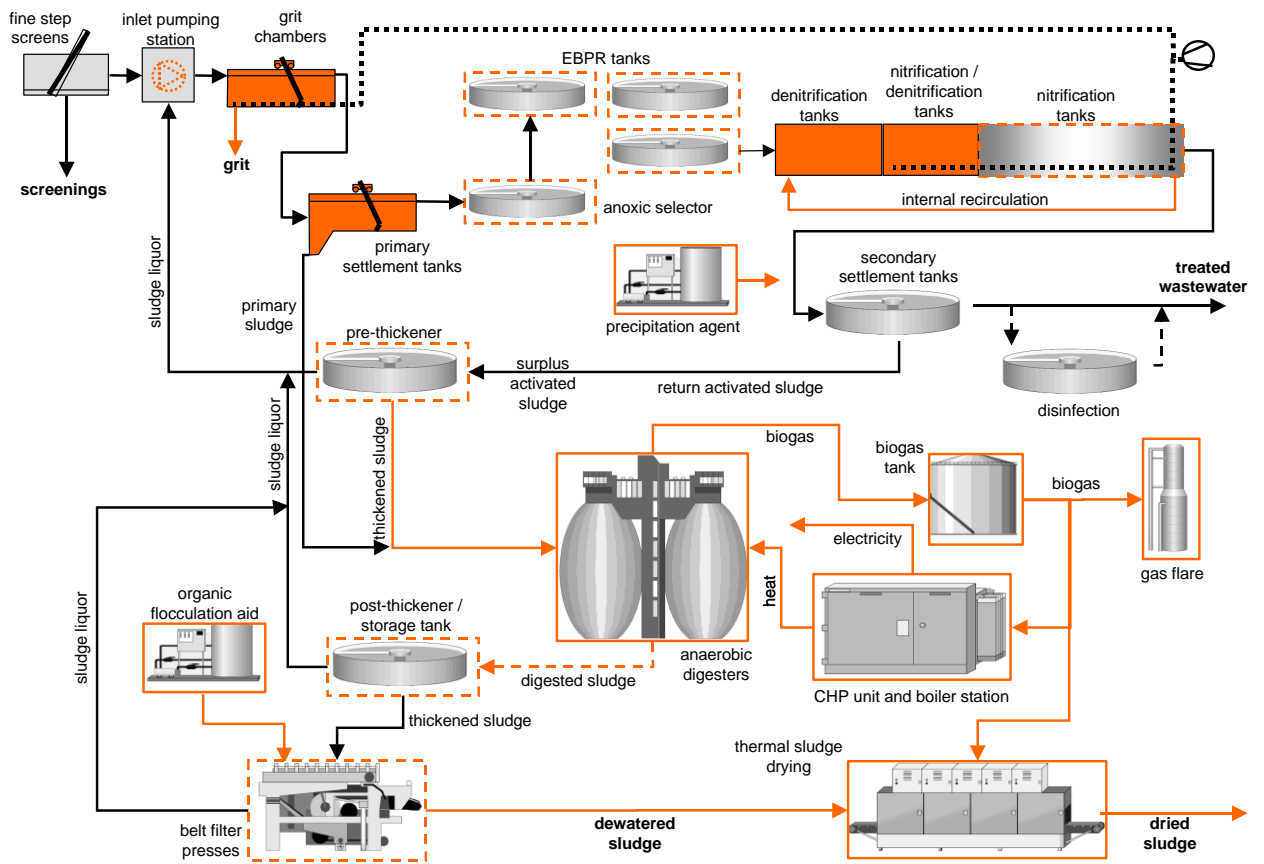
fine step screens

inlet pumping station

grit chambers

grit

screenings

EBPR tanks

denitrification tanks

nitrification / denitrification tanks

nitrification tanks

anoxic selector

internal recirculation

primary settlement tanks

sludge liquor

primary sludge

precipitation agent

secondary settlement tanks

treated wastewater

pre-thickener

surplus activated sludge

return activated sludge

disinfection

sludge liquor

thickened sludge

biogas

biogas tank

biogas

gas flare

electricity

heat

sludge liquor

organic flocculation aid

post-thickener / storage tank

anaerobic digesters

digested sludge

CHP unit and boiler station

thickened sludge

thermal sludge drying

belt filter presses

dewatered sludge

dried sludge